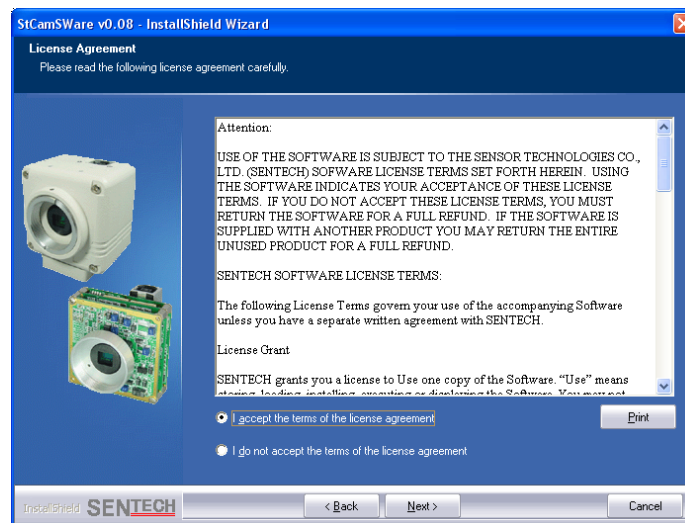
StCamSWare v0.08 - InstallShield Wizard

License Agreement
Please read the following license agreement carefully.

Attention:

USE OF THE SOFTWARE IS SUBJECT TO THE SENSOR TECHNOLOGIES CO., LTD. (SENTECH) SOFWARE LICENSE TERMS SET FORTH HEREIN. USING THE SOFTWARE INDICATES YOUR ACCEPTANCE OF THESE LICENSE TERMS. IF YOU DO NOT ACCEPT THESE LICENSE TERMS, YOU MUST RETURN THE SOFTWARE FOR A FULL REFUND. IF THE SOFTWARE IS SUPPLIED WITH ANOTHER PRODUCT YOU MAY RETURN THE ENTIRE UNUSED PRODUCT FOR A FULL REFUND.

SENTECH SOFTWARE LICENSE TERMS:

The following License Terms govern your use of the accompanying Software unless you have a separate written agreement with SENTECH.

License Grant

SENTECH grants you a license to Use one copy of the Software. "Use" means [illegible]

I accept the terms of the license agreement

I do not accept the terms of the license agreement

Print

InstallShield SENTECH

< Back

Next >

Cancel